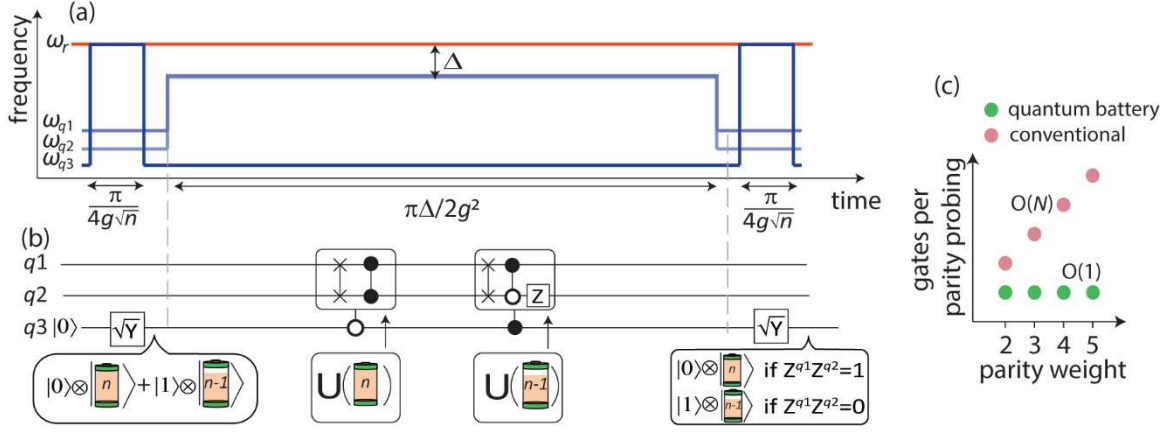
(a)

frequency

$\omega_r$

$\omega_{q1}$

$\omega_{q2}$

$\omega_{q3}$

$\Delta$

$\frac{\pi}{4g\sqrt{n}}$

$\pi\Delta/2g^2$

$\frac{\pi}{4g\sqrt{n}}$

time

(b)

q1

q2

q3 $|0\rangle$

$\sqrt{Y}$

Z

$\sqrt{Y}$

$|0\rangle\otimes|n\rangle+|1\rangle\otimes|n-1\rangle$

U( n )

U( n-1 )

$|0\rangle\otimes|n\rangle$ if $Z^{q1}Z^{q2}=1$

$|1\rangle\otimes|n-1\rangle$ if $Z^{q1}Z^{q2}=0$

(c)

quantum battery

conventional

gates per parity probing

O(N)

O(1)

2 3 4 5

parity weight